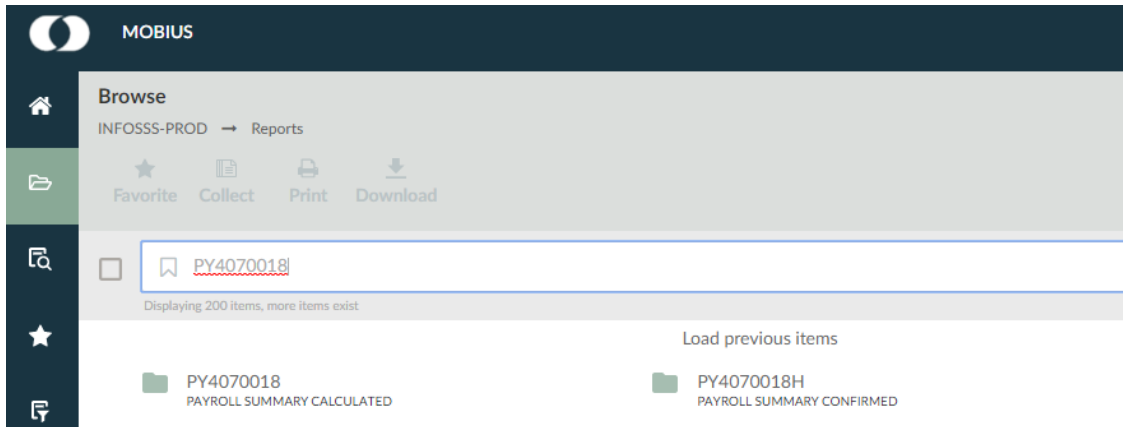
MOBIUS

Browse

INFOSSS-PROD → Reports

Favorite Collect Print Download

PY4070018

Displaying 200 items, more items exist

Load previous items

PY4070018
PAYROLL SUMMARY CALCULATED

PY4070018H
PAYROLL SUMMARY CONFIRMED